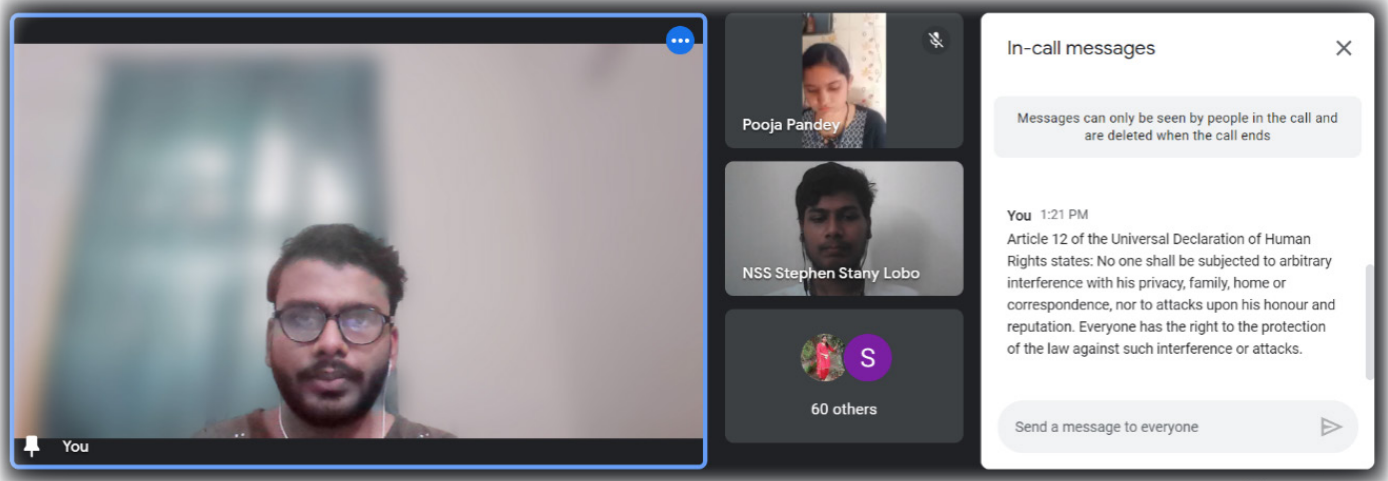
You

Pooja Pandey

NSS Stephen Stany Lobo

S

60 others

In-call messages

Messages can only be seen by people in the call and are deleted when the call ends

You 1:21 PM
Article 12 of the Universal Declaration of Human Rights states: No one shall be subjected to arbitrary interference with his privacy, family, home or correspondence, nor to attacks upon his honour and reputation. Everyone has the right to the protection of the law against such interference or attacks.

Send a message to everyone